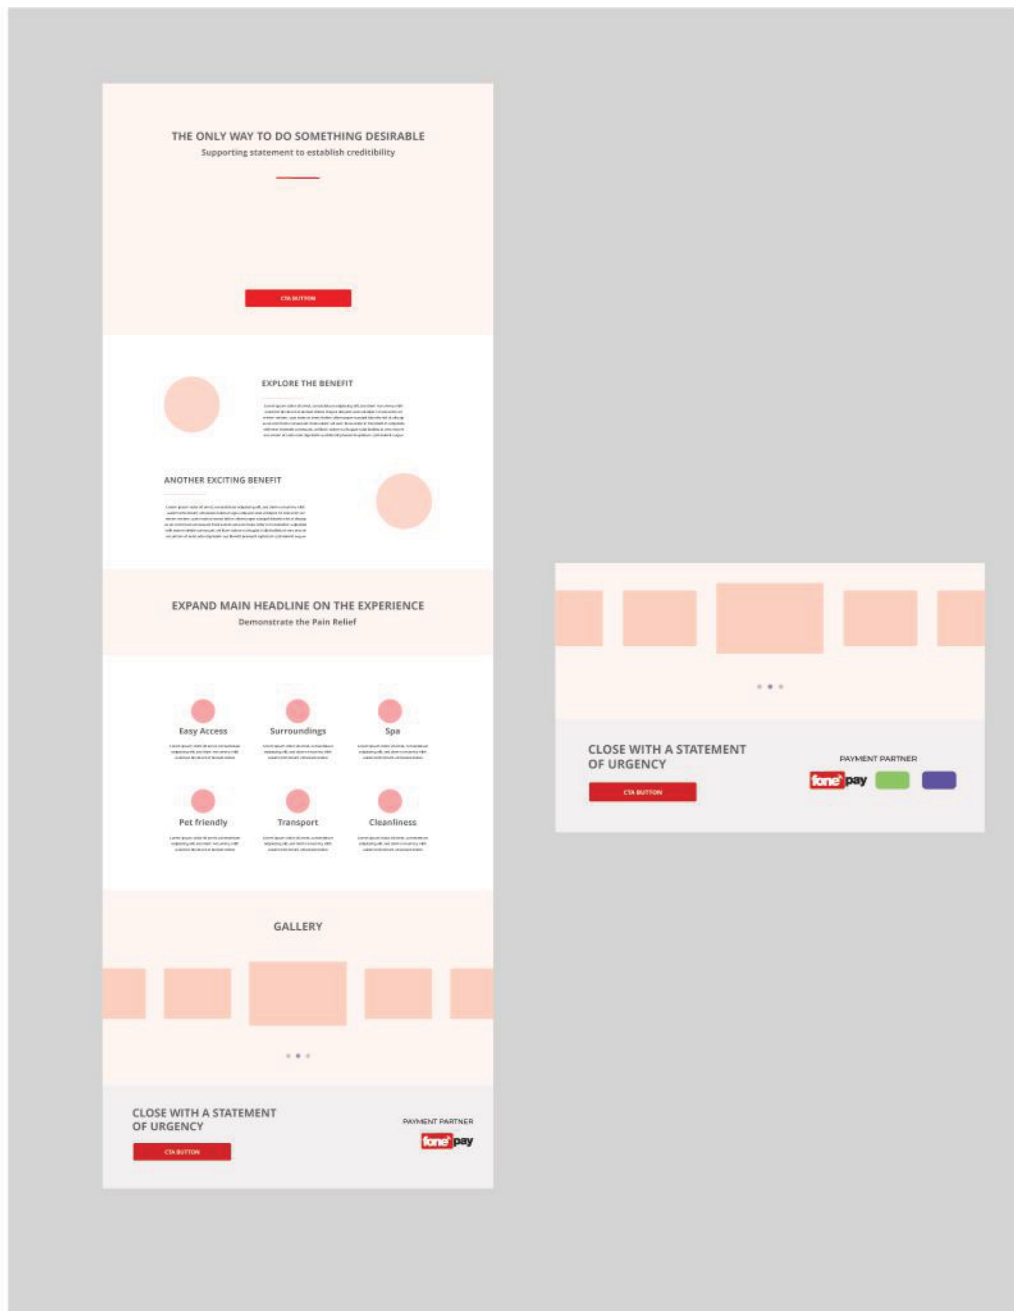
THE ONLY WAY TO DO SOMETHING DESIRABLE
Supporting statement to establish creditibility

CTA BUTTON

EXPLORE THE BENEFIT

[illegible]

ANOTHER EXCITING BENEFIT

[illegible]

EXPAND MAIN HEADLINE ON THE EXPERIENCE
Demonstrate the Pain Relief

Easy Access
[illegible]

Surroundings
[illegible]

Spa
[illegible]

Pet friendly
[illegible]

Transport
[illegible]

Cleanliness
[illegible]

GALLERY

CLOSE WITH A STATEMENT OF URGENCY

CTA BUTTON

PAYMENT PARTNER

fonepay

CLOSE WITH A STATEMENT OF URGENCY

CTA BUTTON

PAYMENT PARTNER

fonepay